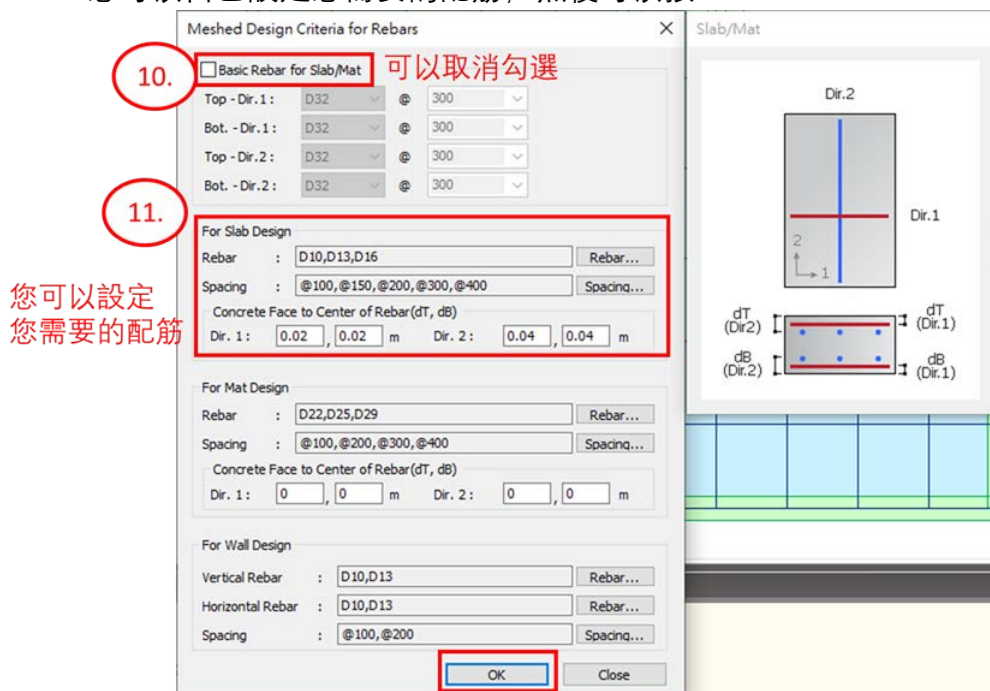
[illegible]

Meshed Design Criteria for Rebars

10.

Basic Rebar for Slab/Mat

可以取消勾選

Top - Dir. 1 : D32 @ 300
Bot. - Dir. 1 : D32 @ 300
Top - Dir. 2 : D32 @ 300
Bot. - Dir. 2 : D32 @ 300

11.

For Slab Design
Rebar : D10,D13,D16 Rebar...
Spacing : @100,@150,@200,@300,@400 Spacing...
Concrete Face to Center of Rebar(dT, dB)
Dir. 1 : 0.02 , 0.02 m Dir. 2 : 0.04 , 0.04 m

您可以設定
您需要的配筋

For Mat Design
Rebar : D22,D25,D29 Rebar...
Spacing : @100,@200,@300,@400 Spacing...
Concrete Face to Center of Rebar(dT, dB)
Dir. 1 : 0 , 0 m Dir. 2 : 0 , 0 m

For Wall Design
Vertical Rebar : D10,D13 Rebar...
Horizontal Rebar : D10,D13 Rebar...
Spacing : @100,@200 Spacing...

OK Close

Slab/Mat

Dir.2
Dir.1
2
1
dT (Dir2)
dT (Dir.1)
dB (Dir.2)
dB (Dir.1)